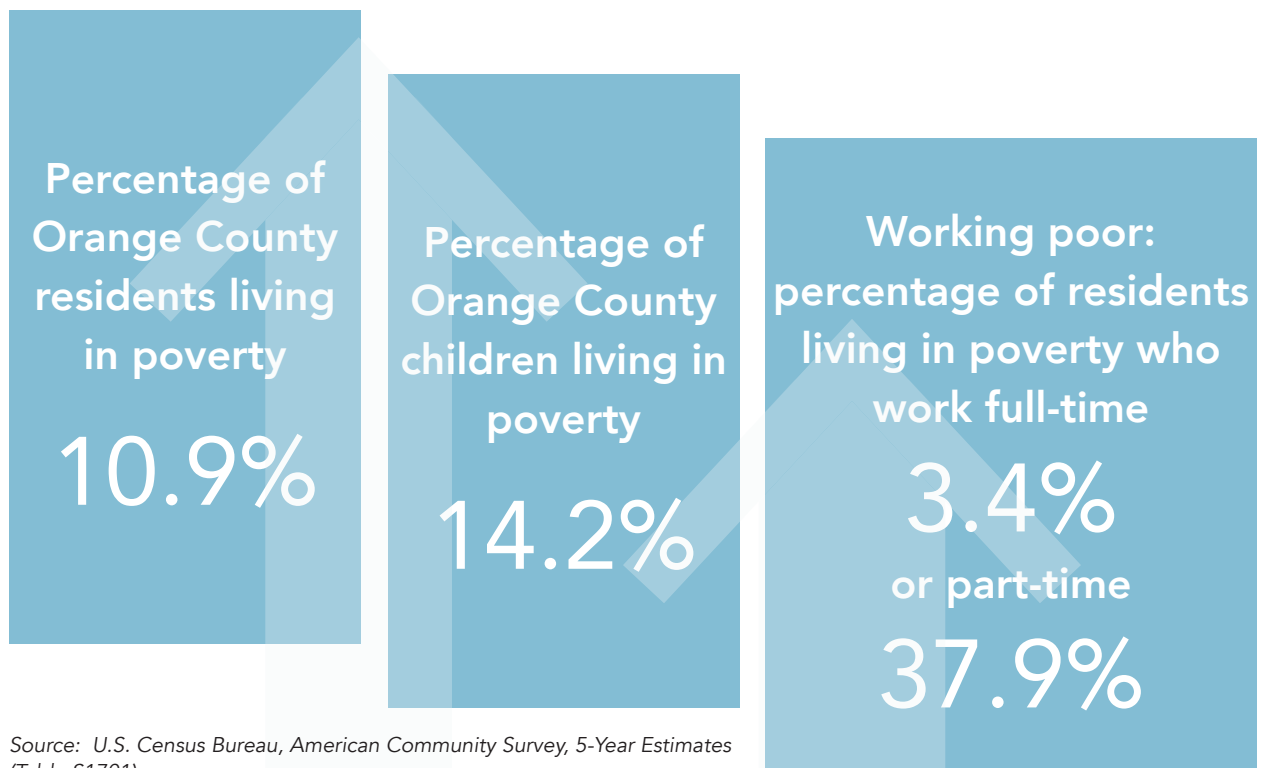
Percentage of Orange County residents living in poverty

10.9%

Percentage of Orange County children living in poverty

14.2%

Working poor: percentage of residents living in poverty who work full-time

3.4%

or part-time

37.9%

Source: U.S. Census Bureau, American Community Survey, 5-Year Estimates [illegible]